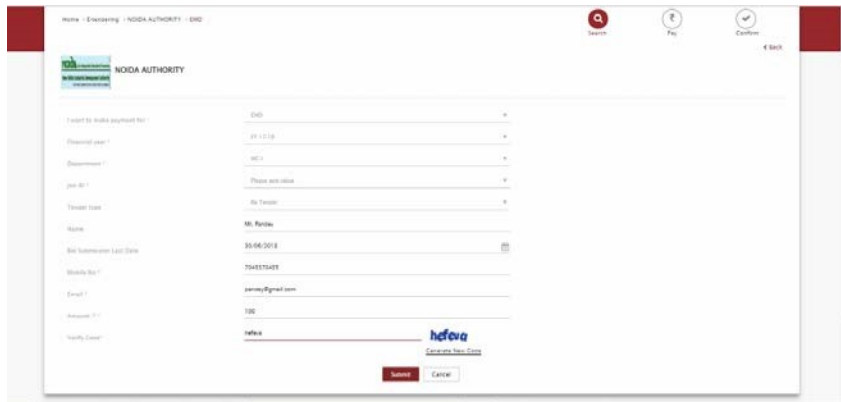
Home › Etendering › NOIDA AUTHORITY › EMD

Search
Pay
Confirm

‹ Back

NOIDA AUTHORITY

I want to make payment for *	EMD
Financial year *	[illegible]
Department *	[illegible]
Job ID *	Please select value
Tender type	Re Tender
Name	Mr. Pandey
Bid Submission Last Date	30/06/2018
Mobile No *	7045570455
Email *	pandey@gmail.com
Amount (₹) *	100
Verify Code *	hefeva

hefeva
Generate New Code

Submit	Cancel